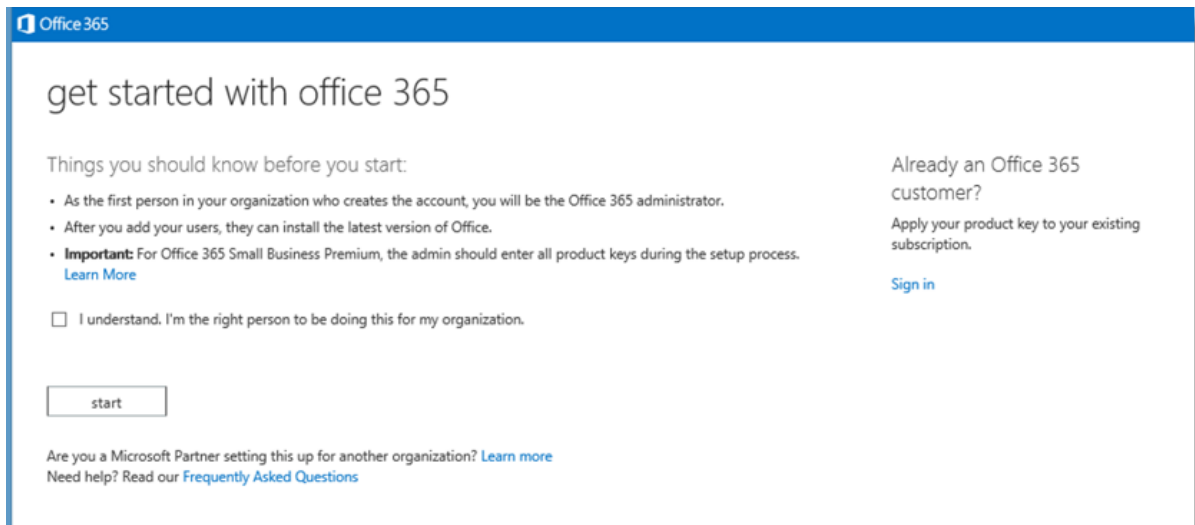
Office 365

get started with office 365

Things you should know before you start:

- As the first person in your organization who creates the account, you will be the Office 365 administrator.
- After you add your users, they can install the latest version of Office.
- **Important:** For Office 365 Small Business Premium, the admin should enter all product keys during the setup process. Learn More

☐ I understand. I'm the right person to be doing this for my organization.

start

Are you a Microsoft Partner setting this up for another organization? Learn more
Need help? Read our Frequently Asked Questions

Already an Office 365 customer?

Apply your product key to your existing subscription.

Sign in